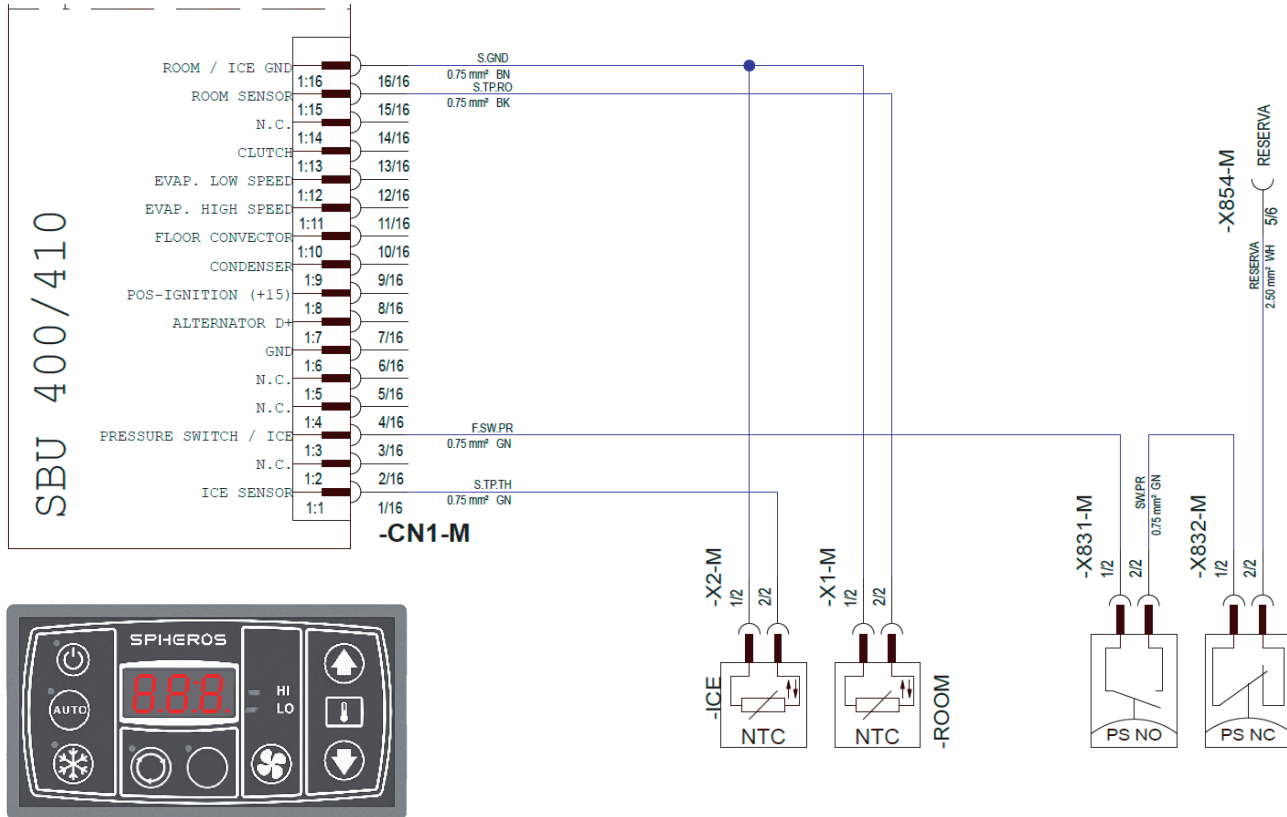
SBU 400/410

ROOM / ICE GND
ROOM SENSOR
N.C.
CLUTCH
EVAP. LOW SPEED
EVAP. HIGH SPEED
FLOOR CONVECTOR
CONDENSER
POS-IGNITION (+15)
ALTERNATOR D+
GND
N.C.
N.C.
PRESSURE SWITCH / ICE
N.C.
ICE SENSOR

1:16 16/16
1:15 15/16
1:14 14/16
1:13 13/16
1:12 12/16
1:11 11/16
1:10 10/16
1:9 9/16
1:8 8/16
1:7 7/16
1:6 6/16
1:5 5/16
1:4 4/16
1:3 3/16
1:2 2/16
1:1 1/16

-CN1-M

S.GND
0.75 mm² BN
S.TP.RO
0.75 mm² BK
F.SW.PR
0.75 mm² GN
S.TP.TH
0.75 mm² GN

-X854-M
RESERVA
5/6
RESERVA
2.50 mm² WH

-X2-M
1/2 2/2
-ICE
NTC

-X1-M
1/2 2/2
NTC
-ROOM

-X831-M
1/2 2/2
SW.PR
0.75 mm² GN
PS NO

-X832-M
1/2 2/2
PS NC

SPHEROS
AUTO
888
HI
LO